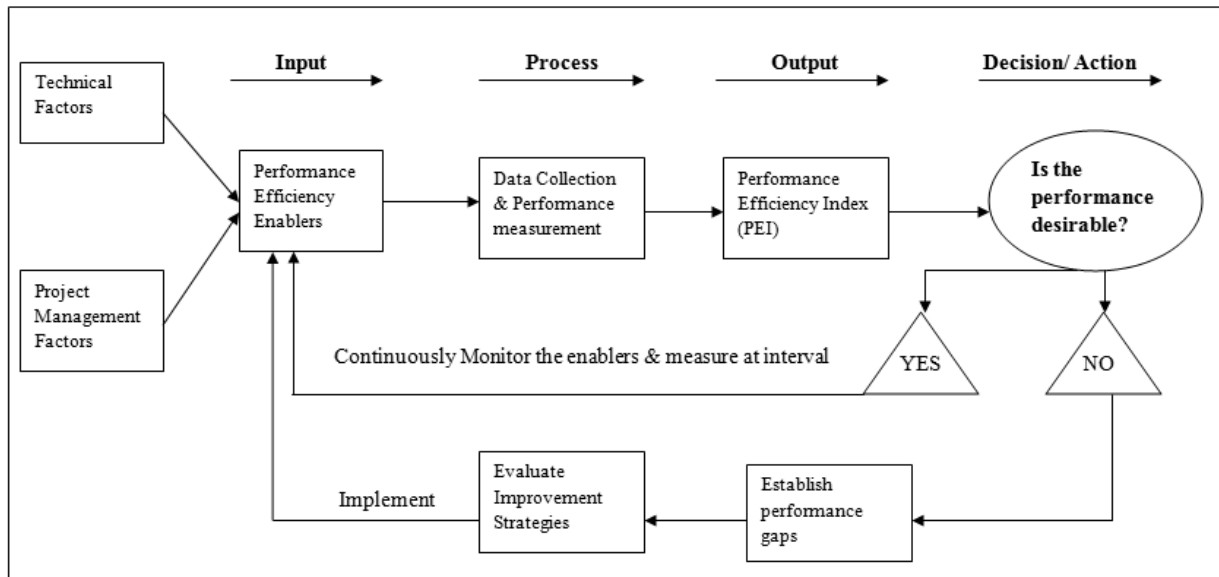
Input

Process

Output

Decision/ Action

Technical Factors

Project Management Factors

Performance Efficiency Enablers

Data Collection & Performance measurement

Performance Efficiency Index (PEI)

Is the performance desirable?

YES

NO

Continuously Monitor the enablers & measure at interval

Establish performance gaps

Evaluate Improvement Strategies

Implement